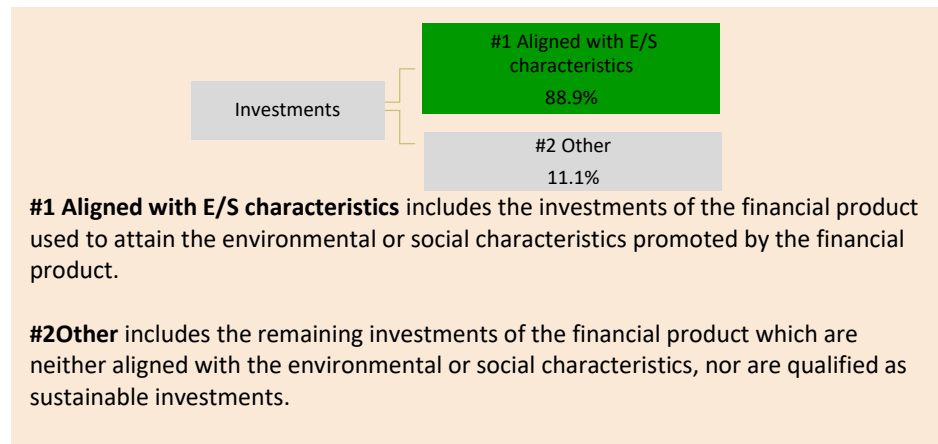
Investments

#1 Aligned with E/S characteristics
88.9%

#2 Other
11.1%

**#1 Aligned with E/S characteristics** includes the investments of the financial product used to attain the environmental or social characteristics promoted by the financial product.

**#2Other** includes the remaining investments of the financial product which are neither aligned with the environmental or social characteristics, nor are qualified as sustainable investments.